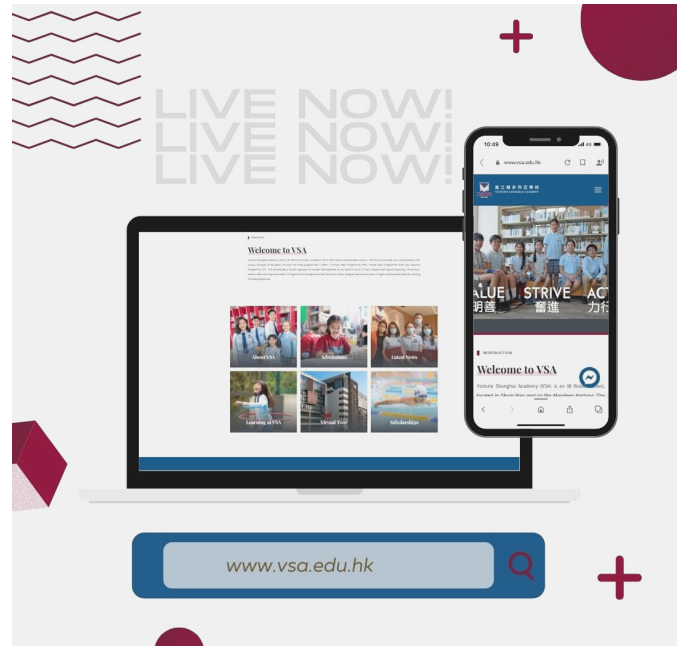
LIVE NOW!
LIVE NOW!
LIVE NOW!

Welcome to VSA

About VSA
Admissions
Latest News
Learning at VSA
Virtual Tour
Scholarships

10:49
www.vsa.edu.hk
滙藝維多利亞學校
VICTORIA SHANGHAI ACADEMY
ALUE
明善
STRIVE
奮進
ACT
力行

INTRODUCTION
Welcome to VSA
Victoria Shanghai Academy (VSA) is an IB World School, located in Shum Wan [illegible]

www.vsa.edu.hk